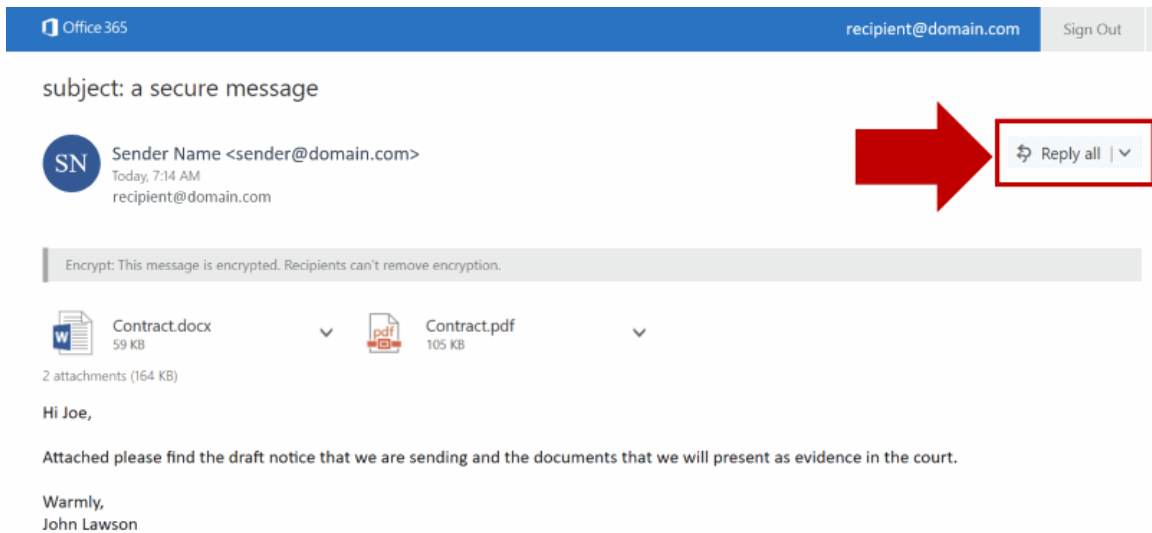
Office 365
recipient@domain.com
Sign Out

subject: a secure message

SN
Sender Name <sender@domain.com>
Today, 7:14 AM
recipient@domain.com

Reply all

Encrypt: This message is encrypted. Recipients can't remove encryption.

W
Contract.docx
59 KB

pdf
Contract.pdf
105 KB

2 attachments (164 KB)

Hi Joe,

Attached please find the draft notice that we are sending and the documents that we will present as evidence in the court.

Warmly,
John Lawson